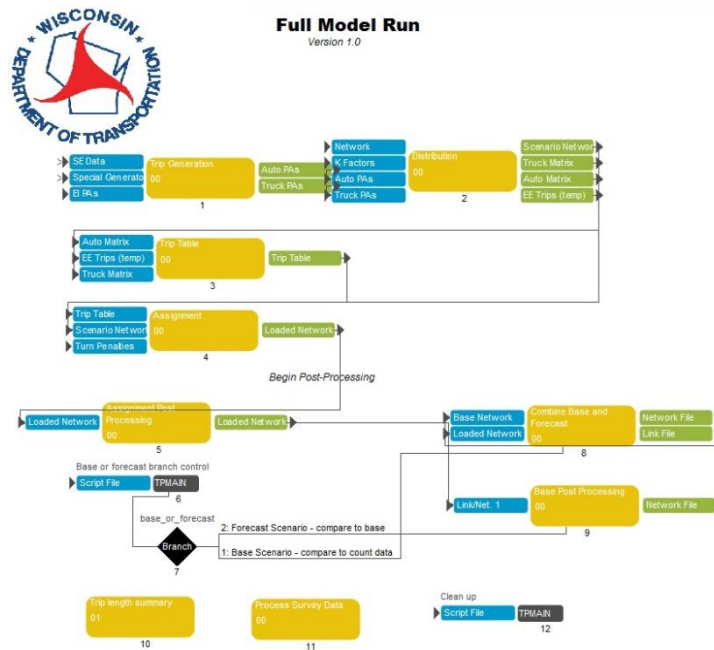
WISCONSIN DEPARTMENT OF TRANSPORTATION

Full Model Run
Version 1.0

SE Data
Special Generato
EI PAs
Trip Generation
00
1
Auto PAs
Truck PAs

Network
K Factors
Auto PAs
Truck PAs
Distribution
00
2
Scenario Networ
Truck Matrix
Auto Matrix
EE Trips (temp)

Auto Matrix
EE Trips (temp)
Truck Matrix
Trip Table
00
3
Trip Table

Trip Table
Scenario Networ
Turn Penalties
Assignment
00
4
Loaded Network

Begin Post-Processing

Loaded Network
Assignment Post Processing
00
5
Loaded Network

Base Network
Loaded Network
Combine Base and Forecast
00
8
Network File
Link File

Base or forecast branch control
Script File
TPMAIN
6
base_or_forecast
Branch
7
2: Forecast Scenario - compare to base
1: Base Scenario - compare to count data

Link/Net. 1
Base Post Processing
00
9
Network File

Trip length summary
01
10

Process Survey Data
00
11

Clean up
Script File
TPMAIN
12